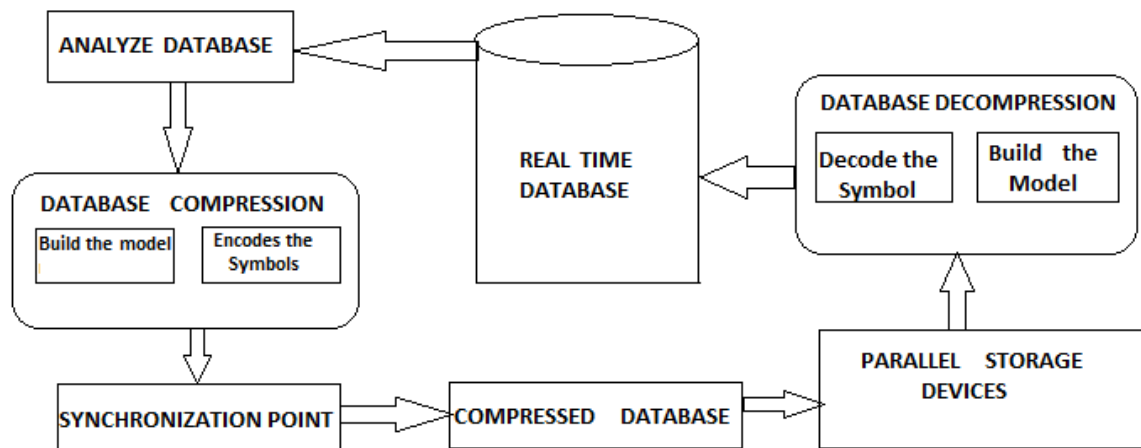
ANALYZE DATABASE

REAL TIME DATABASE

DATABASE DECOMPRESSION

Decode the Symbol

Build the Model

DATABASE COMPRESSION

Build the model

Encodes the Symbols

SYNCHRONIZATION POINT

COMPRESSED DATABASE

PARALLEL STORAGE DEVICES